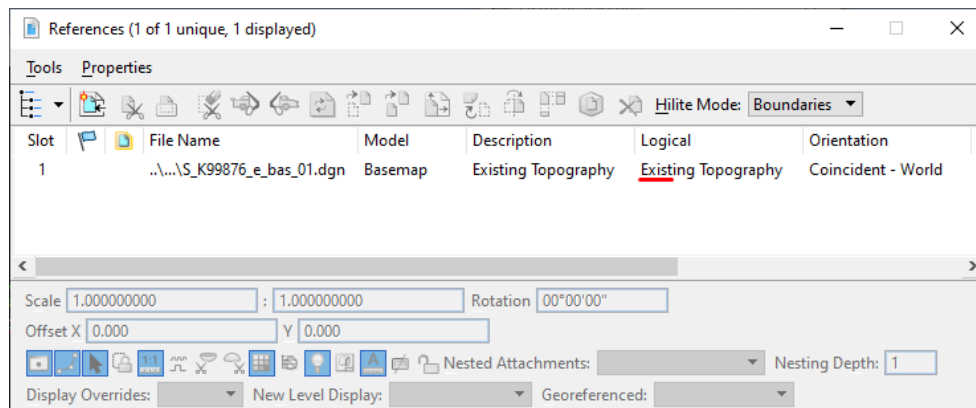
References (1 of 1 unique, 1 displayed)

Tools Properties

Hilite Mode: Boundaries

| Slot | | | File Name | Model | Description | Logical | Orientation |
|---|---|---|---|---|---|---|---|
| 1 | | | ..\...\S_K99876_e_bas_01.dgn | Basemap | Existing Topography | Existing Topography | Coincident - World |

Scale 1.000000000 : 1.000000000 Rotation 00°00'00"

Offset X 0.000 Y 0.000

1:1 Nested Attachments: Nesting Depth: 1

Display Overrides: New Level Display: Georeferenced: